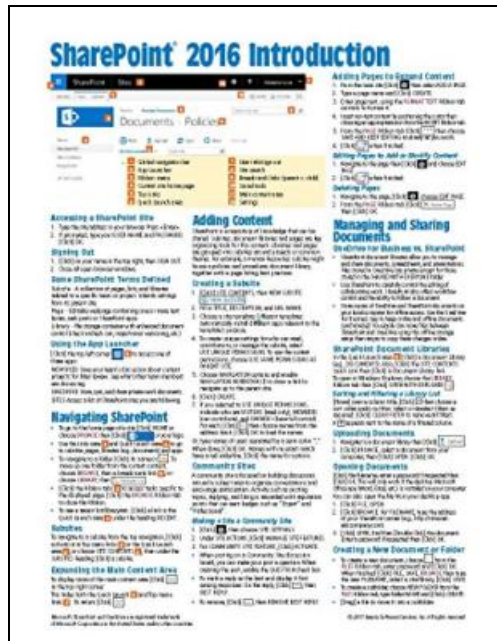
SharePoint® 2016 Introduction

Documents · Policies

Accessing a SharePoint Site

Signing Out

Some SharePoint Terms Defined

Using the App Launcher

Navigating SharePoint

Subsites

Expanding the Main Content Area

Adding Content

Creating a Subsite

Community Sites

Making a Site a Community Site

Adding Pages to Expand Content

Editing Page to Add or Modify Content

Deleting Pages

Managing and Sharing Documents

OneDrive for Business vs. SharePoint

SharePoint Document Libraries

Sorting and Filtering a Library List

Uploading Documents

Opening Documents

Creating a New Document or Folder

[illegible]